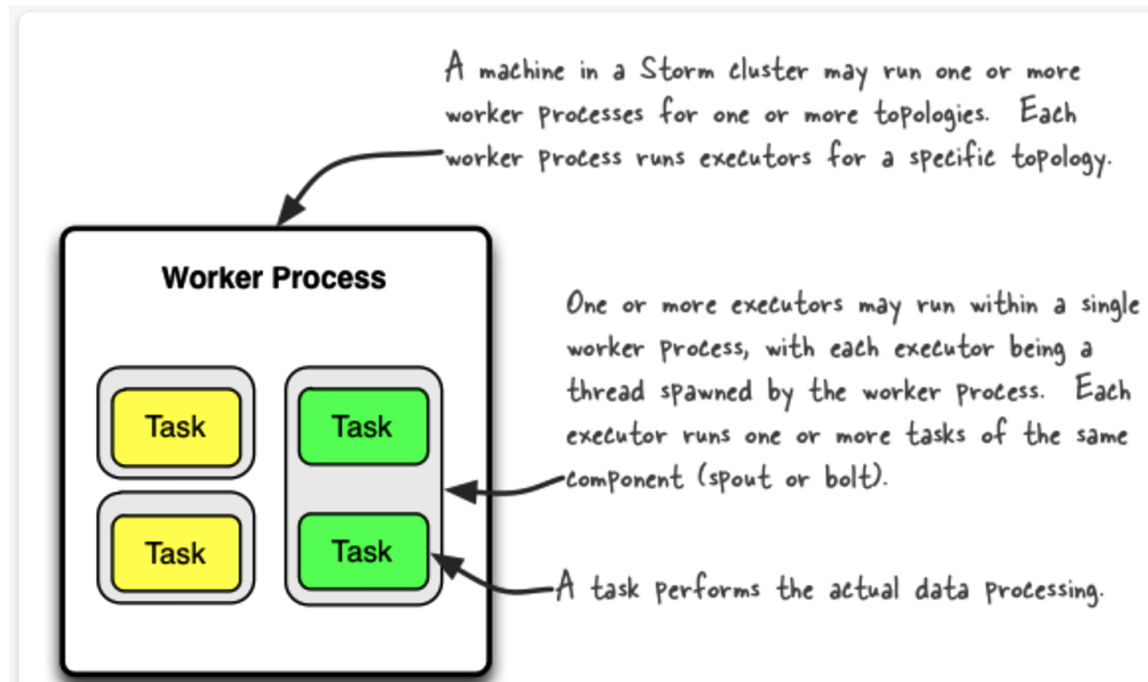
A machine in a Storm cluster may run one or more worker processes for one or more topologies. Each worker process runs executors for a specific topology.

Worker Process

Task

Task

Task

Task

One or more executors may run within a single worker process, with each executor being a thread spawned by the worker process. Each executor runs one or more tasks of the same component (spout or bolt).

A task performs the actual data processing.